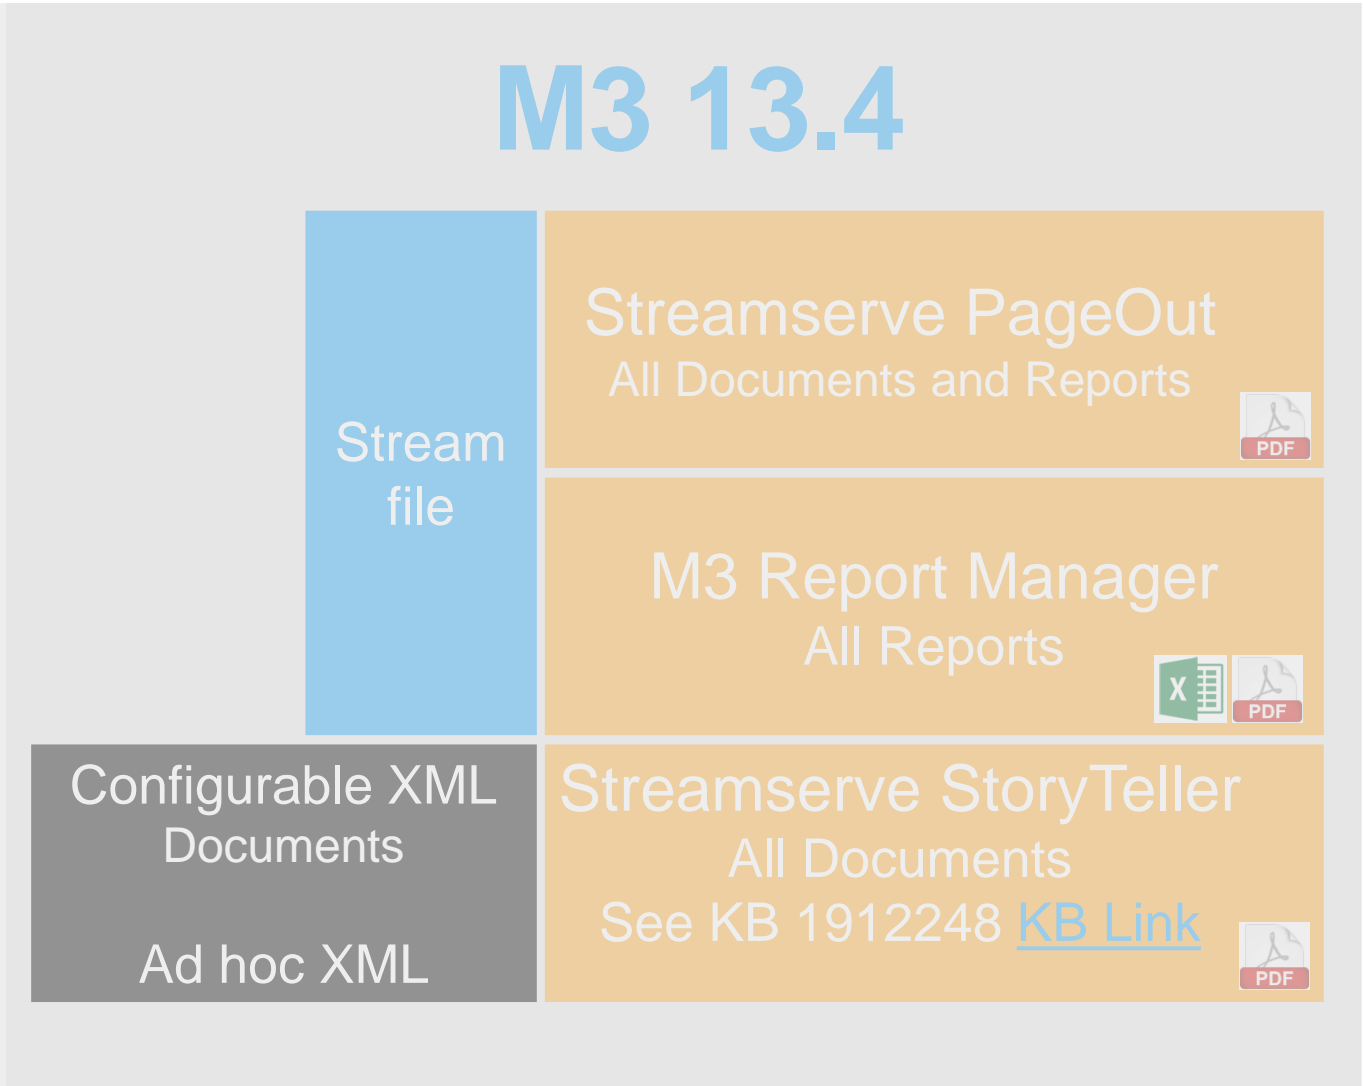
M3 13.4

Stream file

Streamserve PageOut
All Documents and Reports
PDF

M3 Report Manager
All Reports
X PDF

Configurable XML Documents

Ad hoc XML

Streamserve StoryTeller
All Documents
See KB 1912248 KB Link
PDF